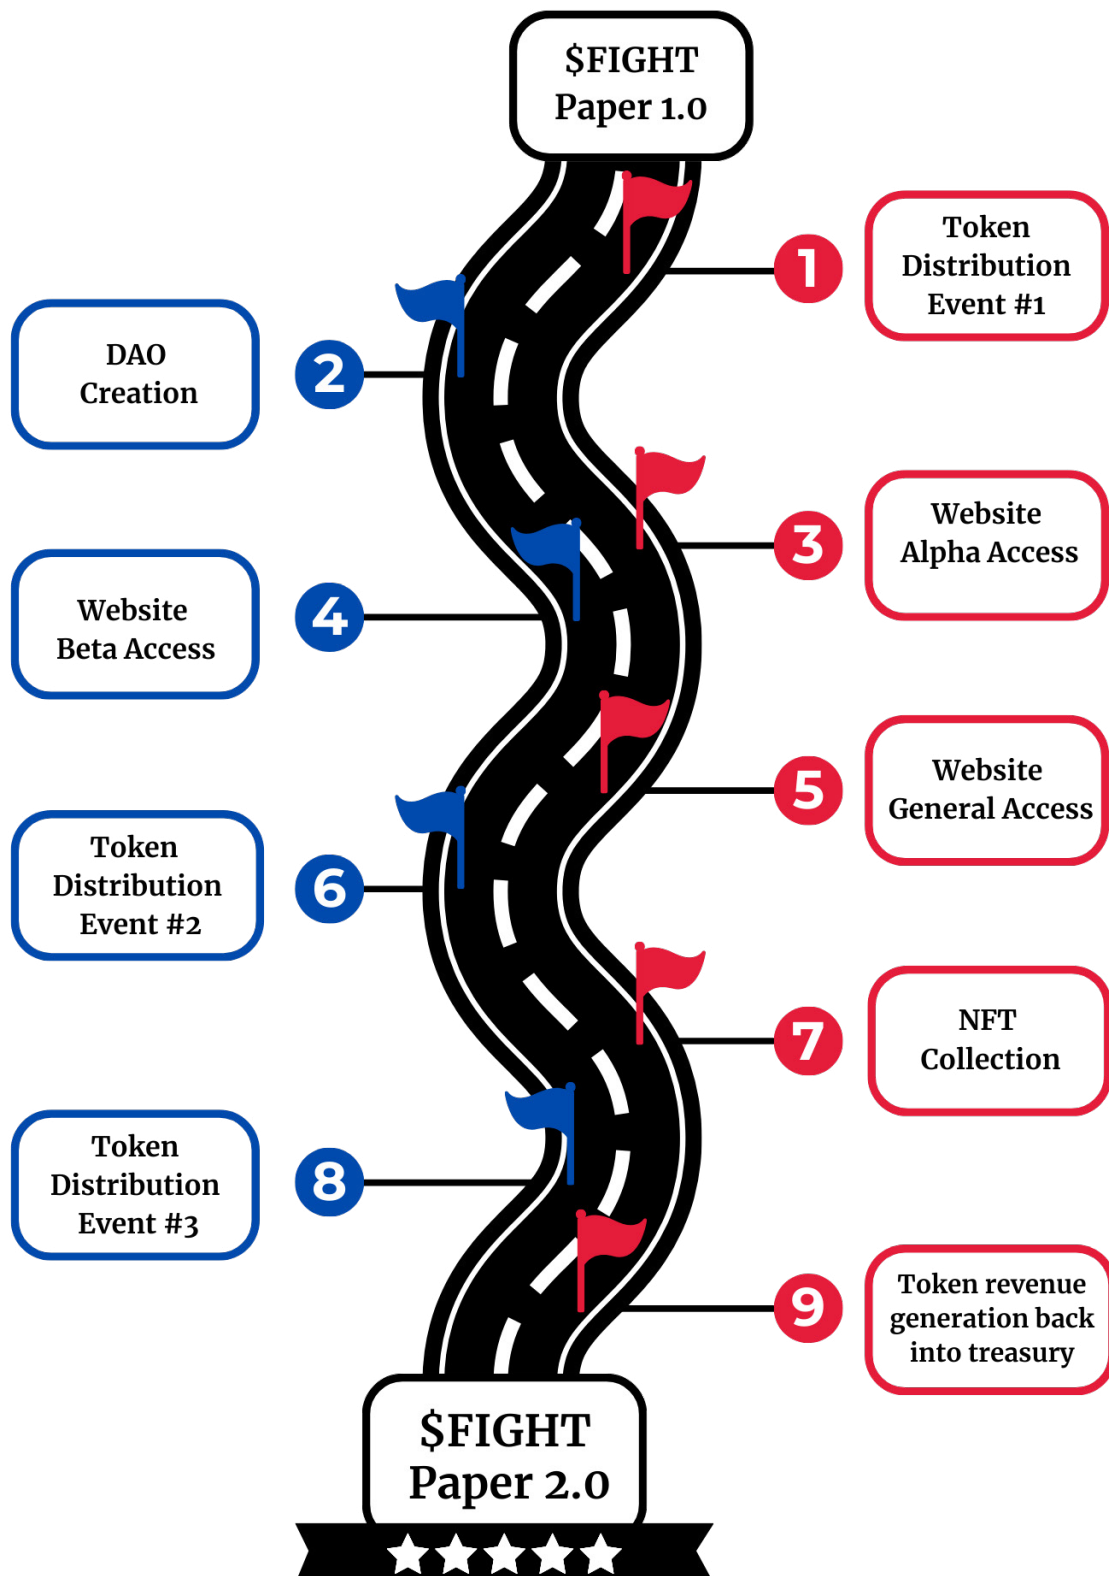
$FIGHT Paper 1.0

1
Token Distribution Event #1

2
DAO Creation

3
Website Alpha Access

4
Website Beta Access

5
Website General Access

6
Token Distribution Event #2

7
NFT Collection

8
Token Distribution Event #3

9
Token revenue generation back into treasury

$FIGHT Paper 2.0